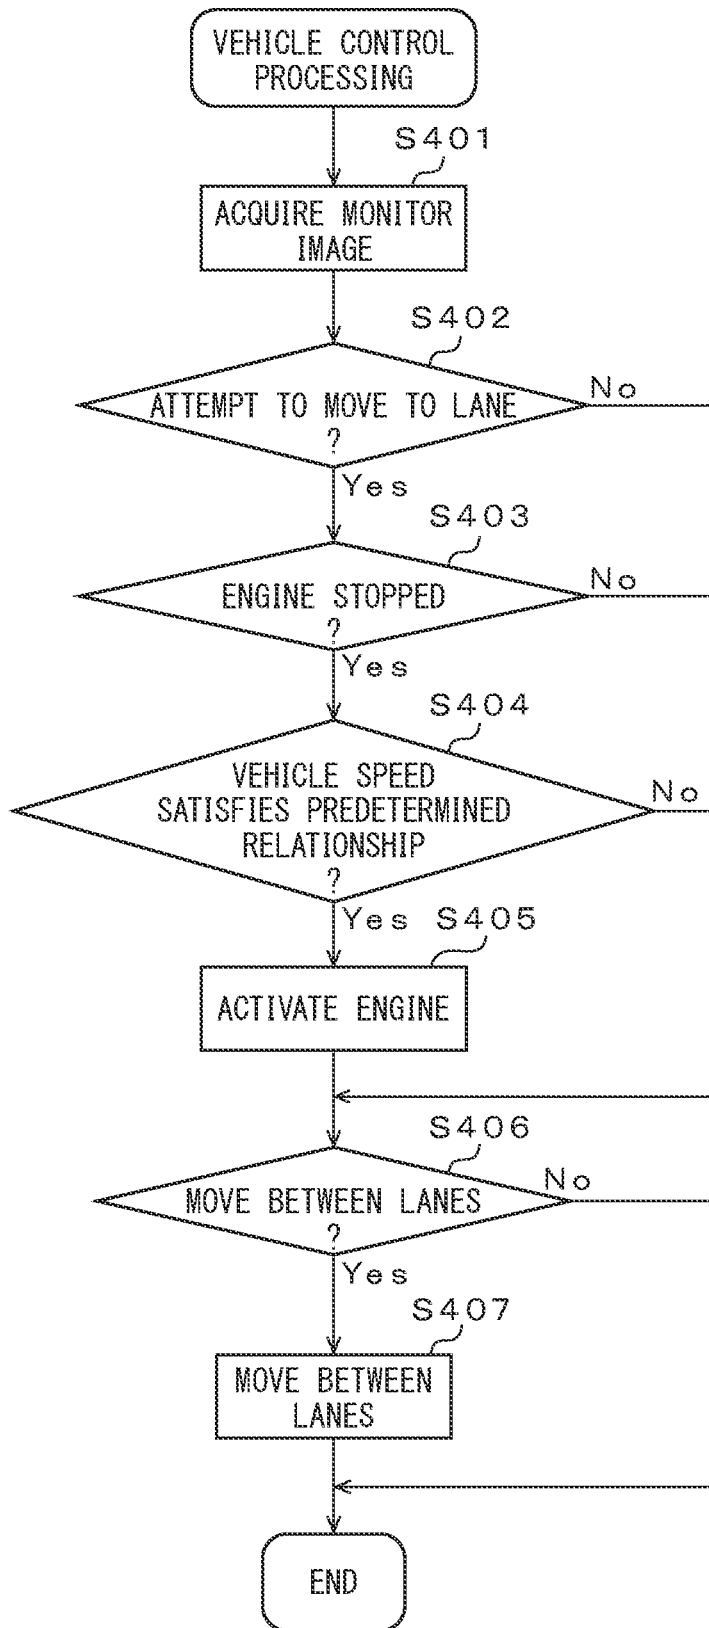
VEHICLE CONTROL PROCESSING

S401

ACQUIRE MONITOR IMAGE

S402

ATTEMPT TO MOVE TO LANE ?

No

Yes

S403

ENGINE STOPPED ?

No

Yes

S404

VEHICLE SPEED SATISFIES PREDETERMINED RELATIONSHIP ?

No

Yes

S405

ACTIVATE ENGINE

S406

MOVE BETWEEN LANES ?

No

Yes

S407

MOVE BETWEEN LANES

END